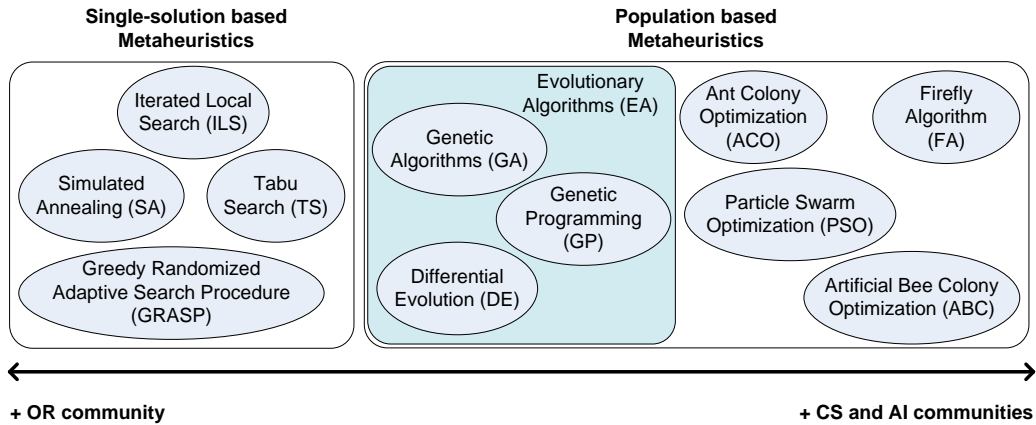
Single-solution based Metaheuristics

Iterated Local Search (ILS)

Simulated Annealing (SA)

Tabu Search (TS)

Greedy Randomized Adaptive Search Procedure (GRASP)

Population based Metaheuristics

Evolutionary Algorithms (EA)

Genetic Algorithms (GA)

Genetic Programming (GP)

Differential Evolution (DE)

Ant Colony Optimization (ACO)

Firefly Algorithm (FA)

Particle Swarm Optimization (PSO)

Artificial Bee Colony Optimization (ABC)

+ OR community

+ CS and AI communities